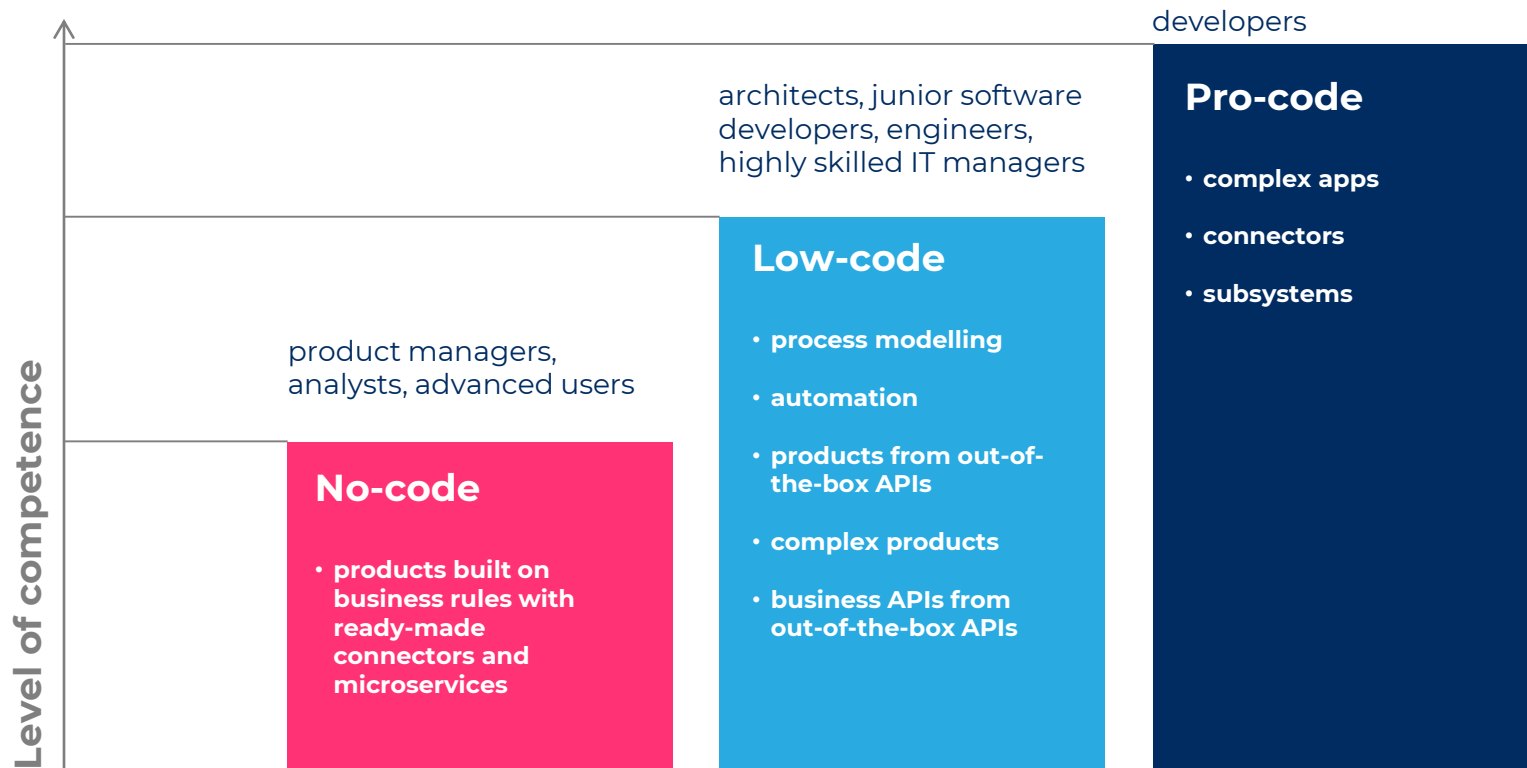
Level of competence

product managers, analysts, advanced users

No-code

• products built on business rules with ready-made connectors and microservices

architects, junior software developers, engineers, highly skilled IT managers

Low-code

• process modelling

• automation

• products from out-of-the-box APIs

• complex products

• business APIs from out-of-the-box APIs

developers

Pro-code

• complex apps

• connectors

• subsystems